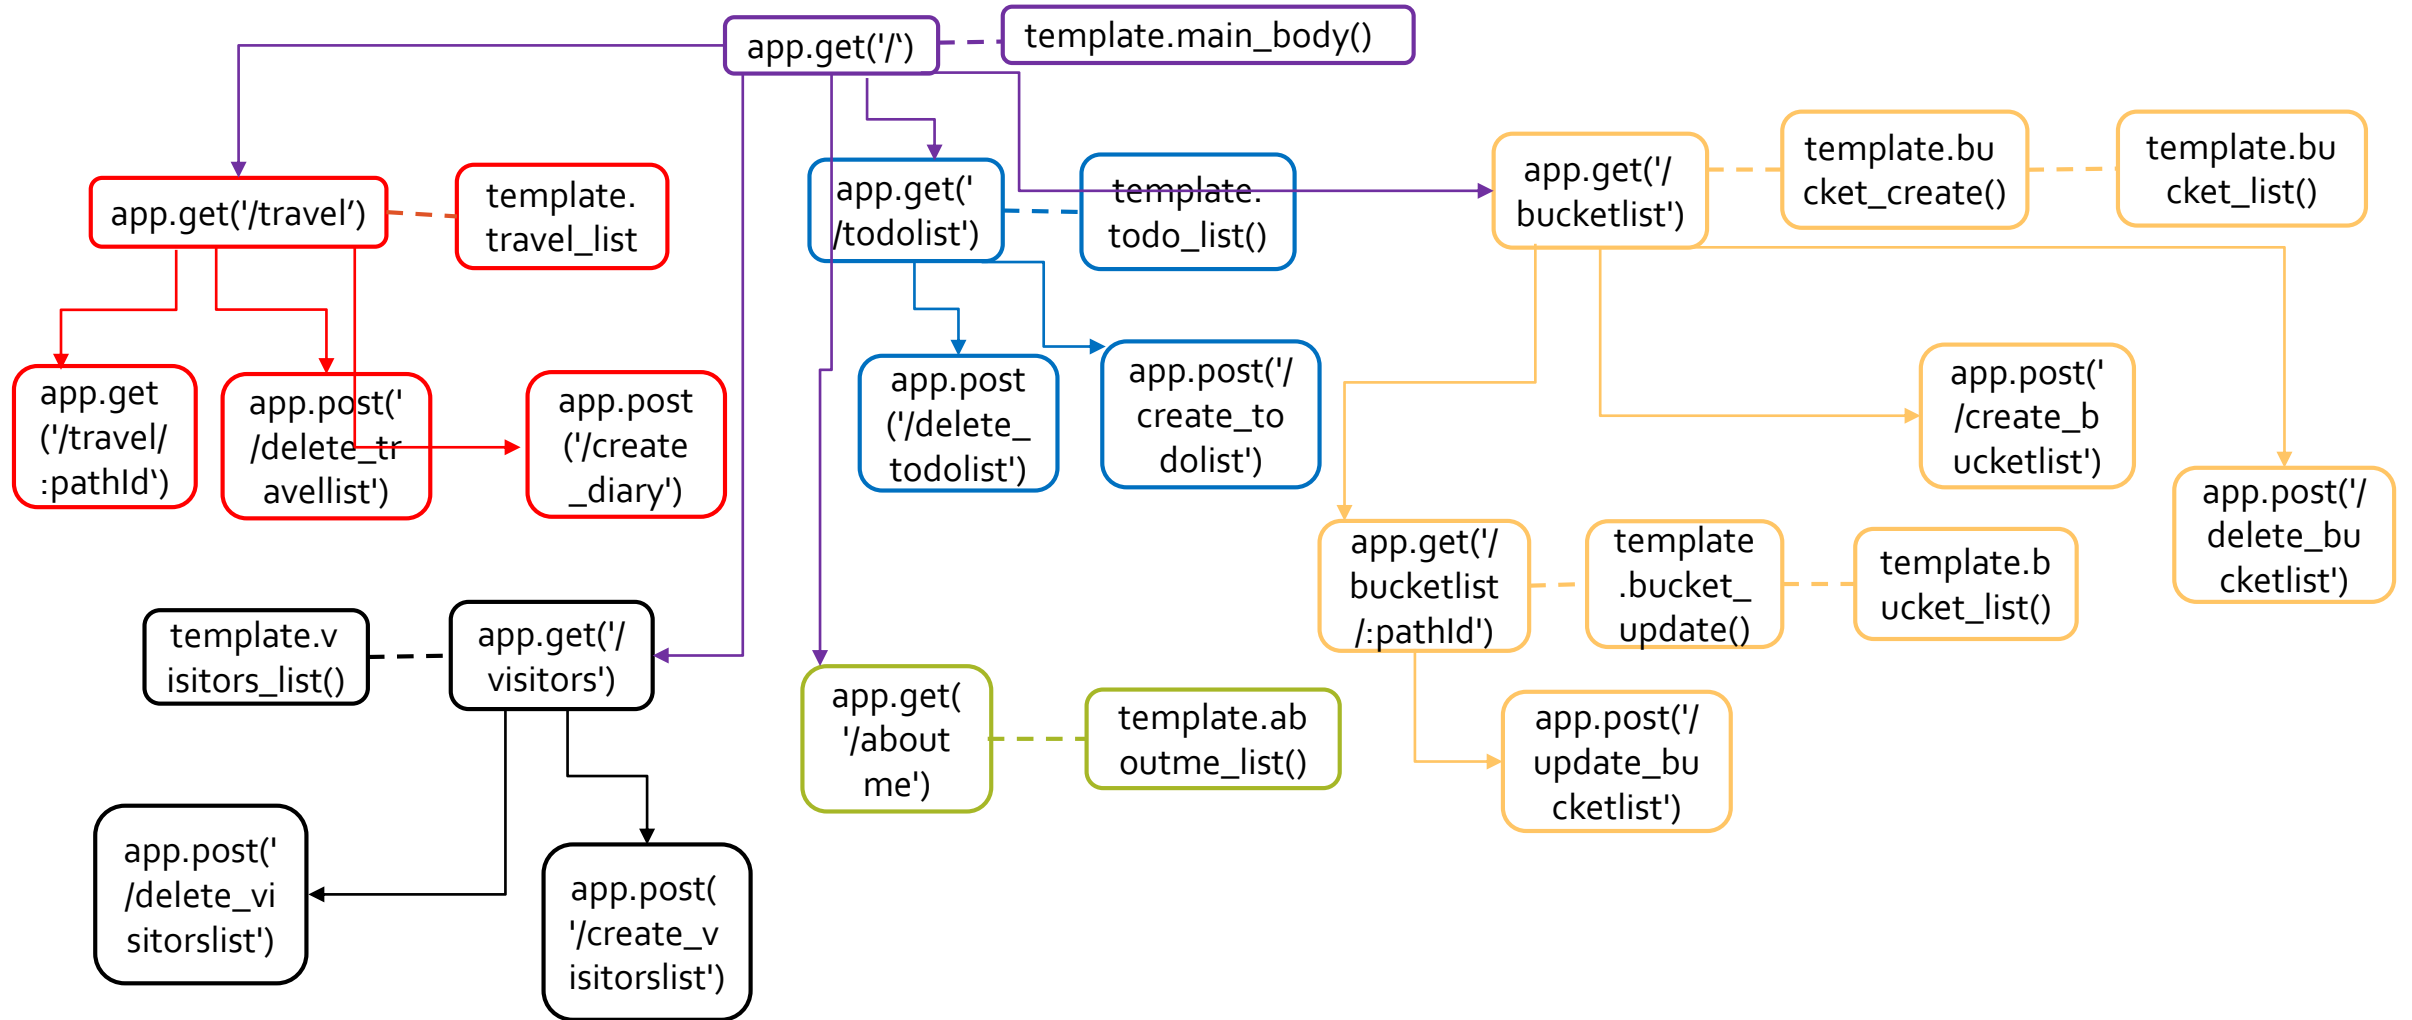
app.get('/')

template.main_body()

app.get('/travel')

template.travel_list

app.get('/todolist')

template.todo_list()

app.get('/bucketlist')

template.bucket_create()

template.bucket_list()

app.get('/travel/:pathId')

app.post('/delete_travellist')

app.post('/create_diary')

app.post('/delete_todolist')

app.post('/create_todolist')

app.post('/create_bucketlist')

app.post('/delete_bucketlist')

app.get('/bucketlist/:pathId')

template.bucket_update()

template.bucket_list()

template.visitors_list()

app.get('/visitors')

app.get('/aboutme')

template.aboutme_list()

app.post('/update_bucketlist')

app.post('/delete_visitorslist')

app.post('/create_visitorslist')